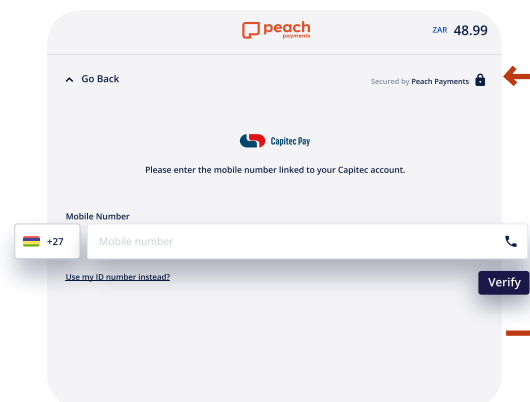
peach
payments

ZAR 48.99

Go Back

Secured by Peach Payments

Capitec Pay

Please enter the mobile number linked to your Capitec account.

Mobile Number

+27

Mobile number

Use my ID number instead?

Verify